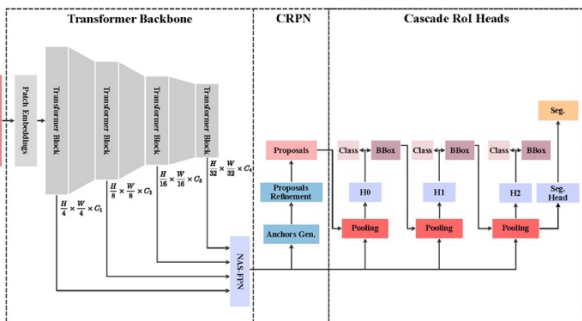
Transformer Backbone

CRPN

Cascade RoI Heads

Patch Embeddings

Transformer Block

Transformer Block

Transformer Block

Transformer Block

$\frac{H}{4} \times \frac{W}{4} \times C_1$

$\frac{H}{8} \times \frac{W}{8} \times C_2$

$\frac{H}{16} \times \frac{W}{16} \times C_3$

$\frac{H}{32} \times \frac{W}{32} \times C_4$

NAS-FPN

Proposals

Proposals Refinement

Anchors Gen.

Class

BBox

H0

Pooling

Class

BBox

H1

Pooling

Class

BBox

H2

Pooling

Seg.

Seg. Head